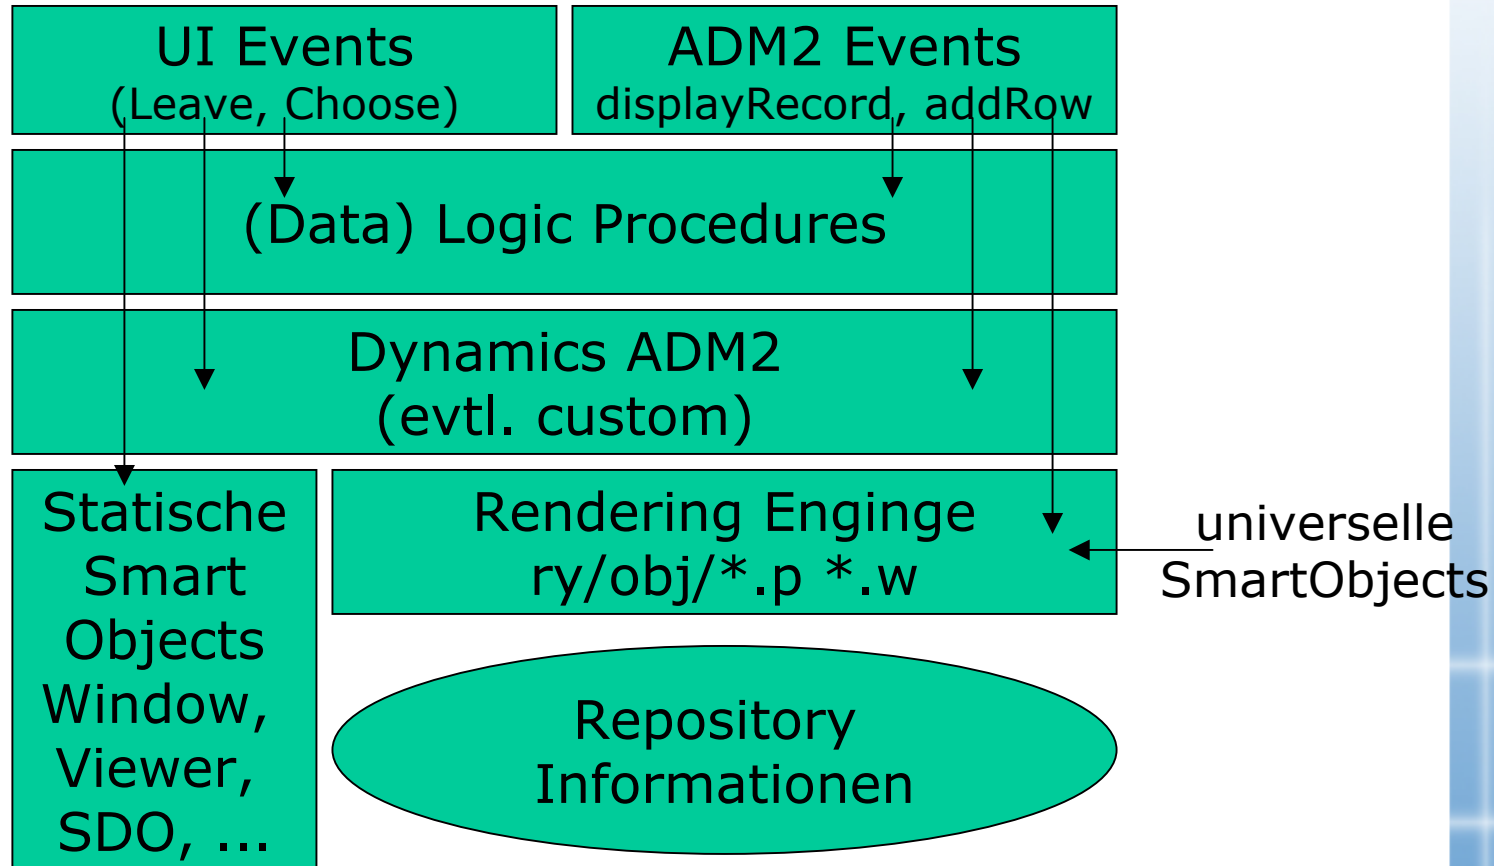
UI Events
(Leave, Choose)

ADM2 Events
displayRecord, addRow

(Data) Logic Procedures

Dynamics ADM2
(evtl. custom)

Statische Smart Objects Window, Viewer, SDO, ...

Rendering Enginge
ry/obj/*.p *.w

universelle SmartObjects

Repository Informationen